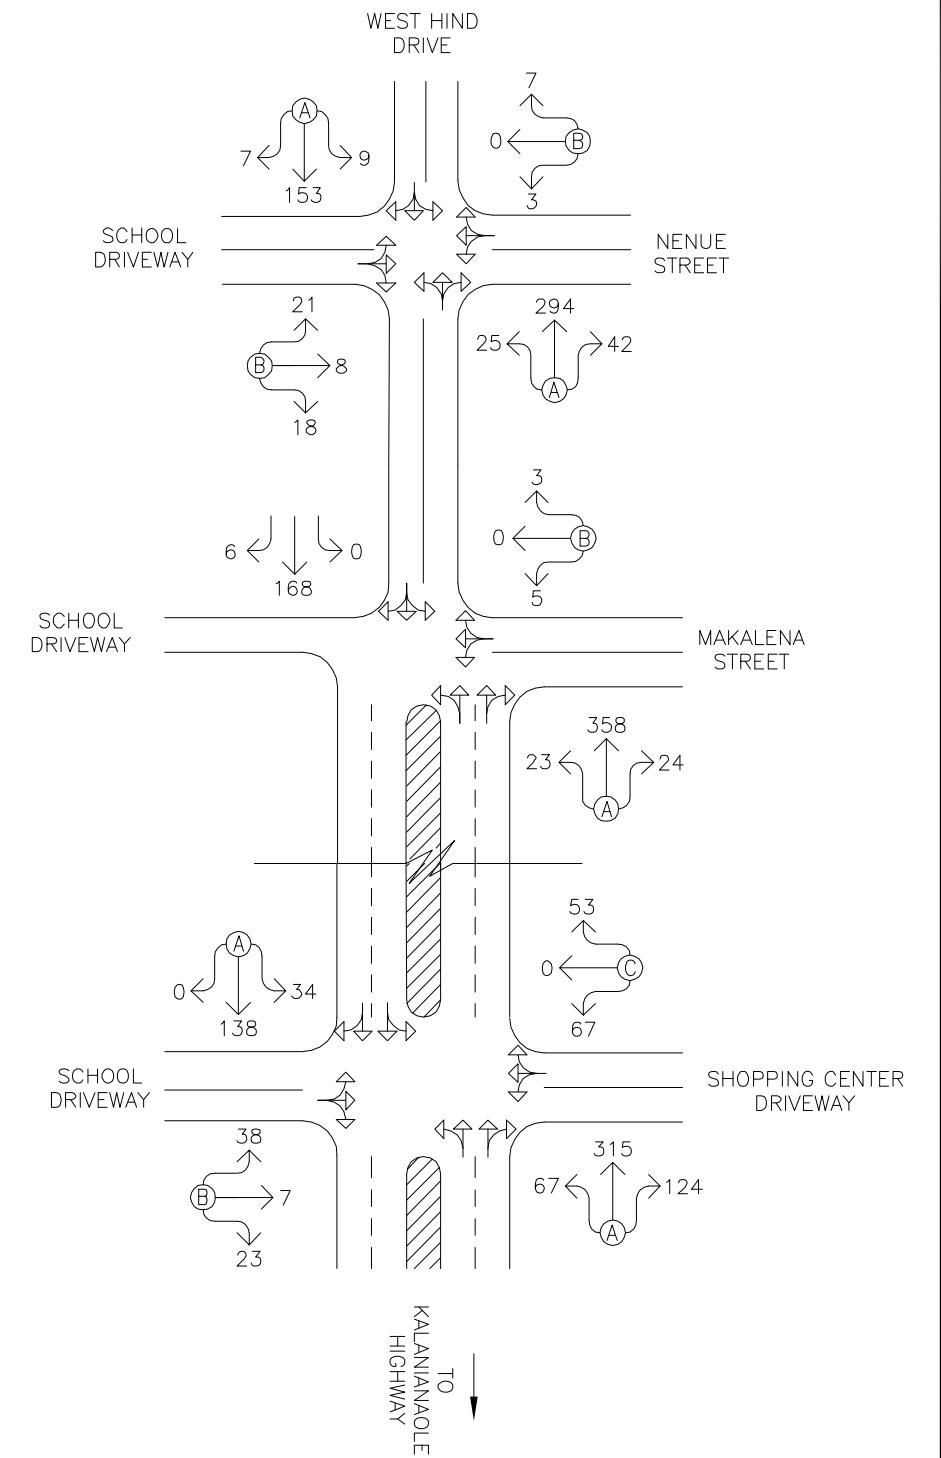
WEST HIND DRIVE

A
7
153
9

7
0
B
3

SCHOOL DRIVEWAY

NENUE STREET

21
B
8
18

294
25
42
A

3
0
B
5

6
168
0

SCHOOL DRIVEWAY

MAKALENA STREET

358
23
24
A

53
0
C
67

A
0
138
34

SCHOOL DRIVEWAY

SHOPPING CENTER DRIVEWAY

38
B
7
23

315
67
124
A

TO KALANIANAOLE HIGHWAY